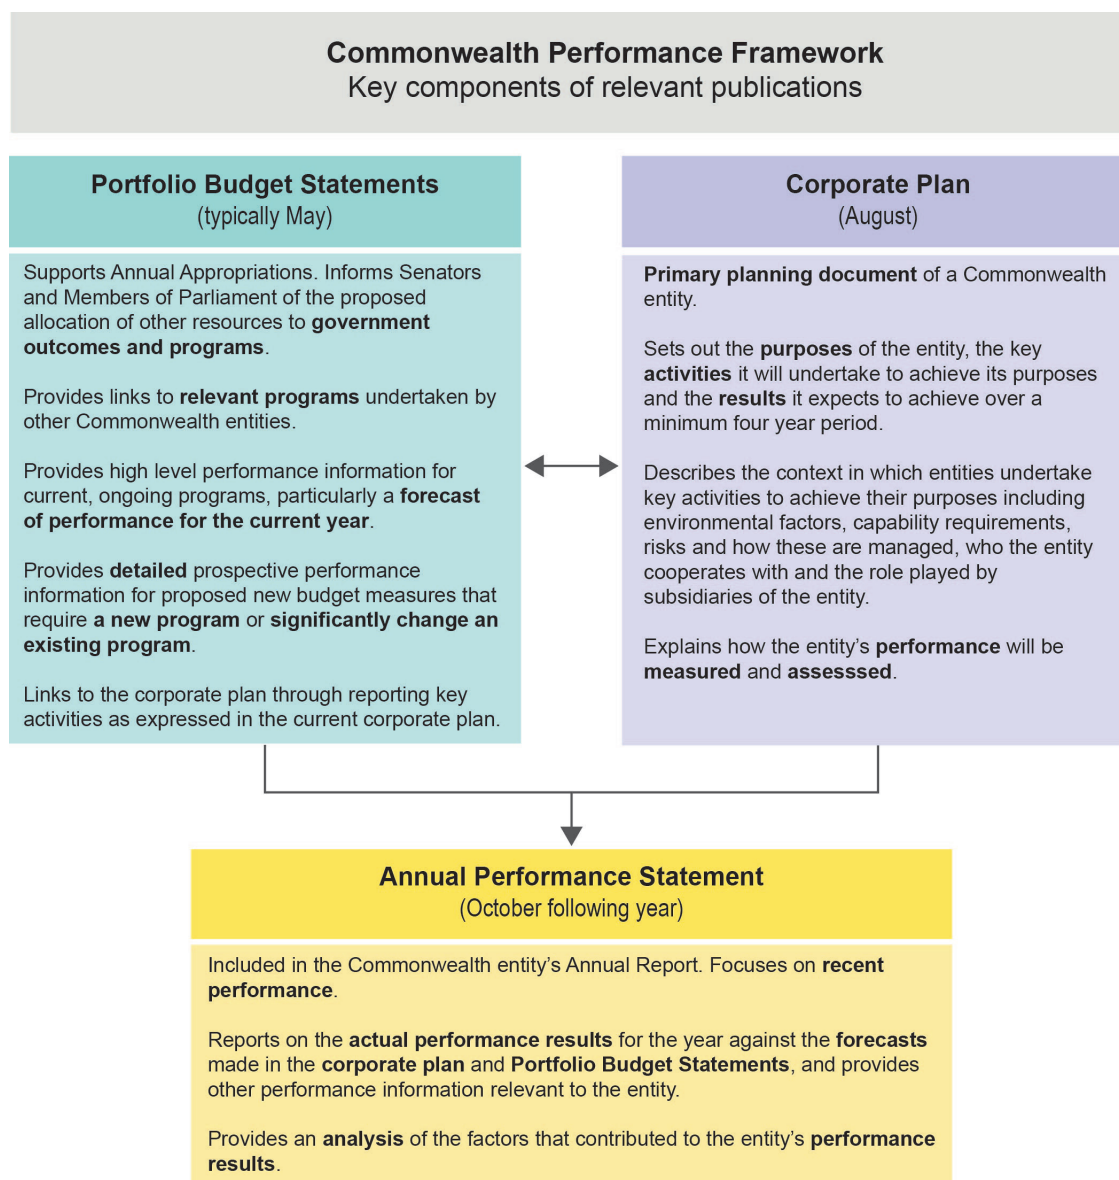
Commonwealth Performance Framework
Key components of relevant publications

Portfolio Budget Statements
(typically May)

Supports Annual Appropriations. Informs Senators and Members of Parliament of the proposed allocation of other resources to government outcomes and programs.

Provides links to relevant programs undertaken by other Commonwealth entities.

Provides high level performance information for current, ongoing programs, particularly a forecast of performance for the current year.

Provides detailed prospective performance information for proposed new budget measures that require a new program or significantly change an existing program.

Links to the corporate plan through reporting key activities as expressed in the current corporate plan.

Corporate Plan
(August)

Primary planning document of a Commonwealth entity.

Sets out the purposes of the entity, the key activities it will undertake to achieve its purposes and the results it expects to achieve over a minimum four year period.

Describes the context in which entities undertake key activities to achieve their purposes including environmental factors, capability requirements, risks and how these are managed, who the entity cooperates with and the role played by subsidiaries of the entity.

Explains how the entity's performance will be measured and assesssed.

Annual Performance Statement
(October following year)

Included in the Commonwealth entity's Annual Report. Focuses on recent performance.

Reports on the actual performance results for the year against the forecasts made in the corporate plan and Portfolio Budget Statements, and provides other performance information relevant to the entity.

Provides an analysis of the factors that contributed to the entity's performance results.